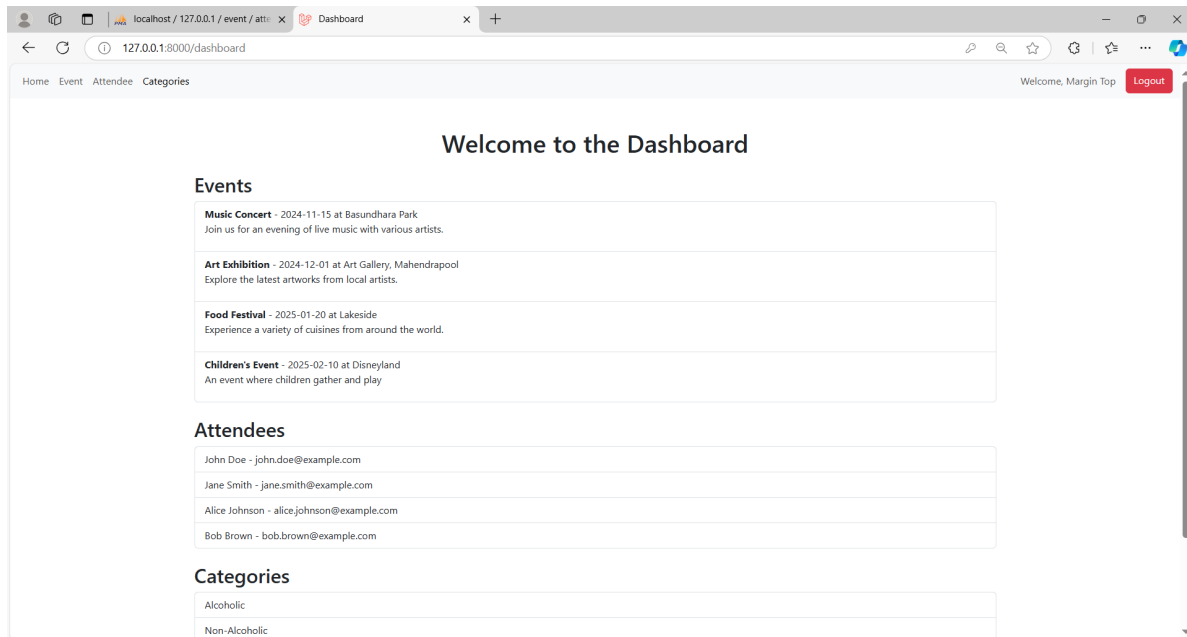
localhost / 127.0.0.1 / event / atte
Dashboard
127.0.0.1:8000/dashboard

Home Event Attendee Categories
Welcome, Margin Top
Logout

Welcome to the Dashboard

Events

**Music Concert** - 2024-11-15 at Basundhara Park
Join us for an evening of live music with various artists.

**Art Exhibition** - 2024-12-01 at Art Gallery, Mahendrapool
Explore the latest artworks from local artists.

**Food Festival** - 2025-01-20 at Lakeside
Experience a variety of cuisines from around the world.

**Children's Event** - 2025-02-10 at Disneyland
An event where children gather and play

Attendees

John Doe - john.doe@example.com

Jane Smith - jane.smith@example.com

Alice Johnson - alice.johnson@example.com

Bob Brown - bob.brown@example.com

Categories

Alcoholic

Non-Alcoholic